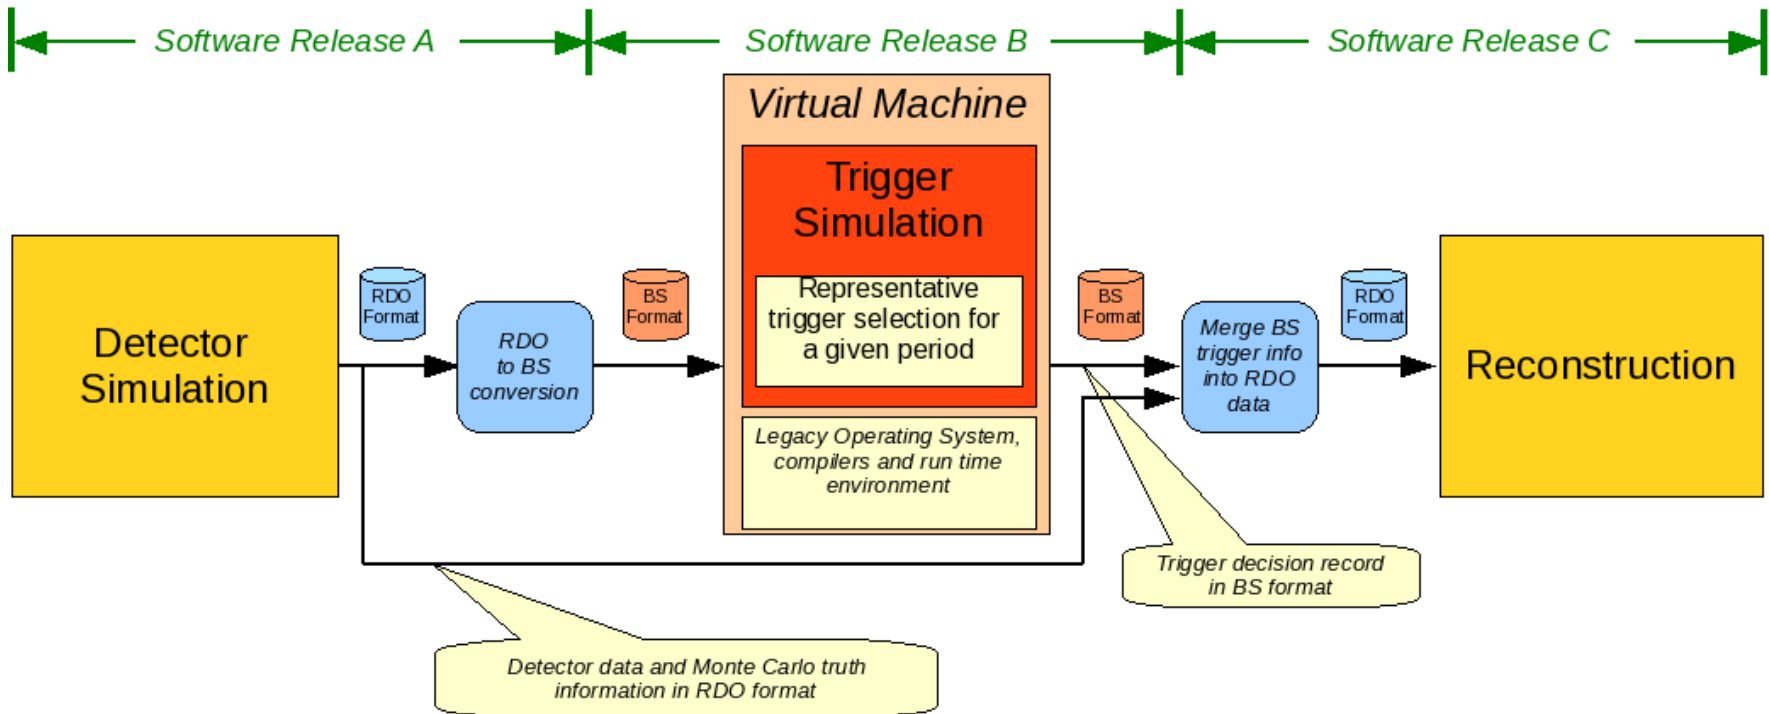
Software Release A

Software Release B

Software Release C

Virtual Machine

Trigger Simulation

Representative trigger selection for a given period

Legacy Operating System, compilers and run time environment

Detector Simulation

RDO Format

RDO to BS conversion

BS Format

BS Format

Merge BS trigger info into RDO data

RDO Format

Reconstruction

Trigger decision record in BS format

Detector data and Monte Carlo truth information in RDO format